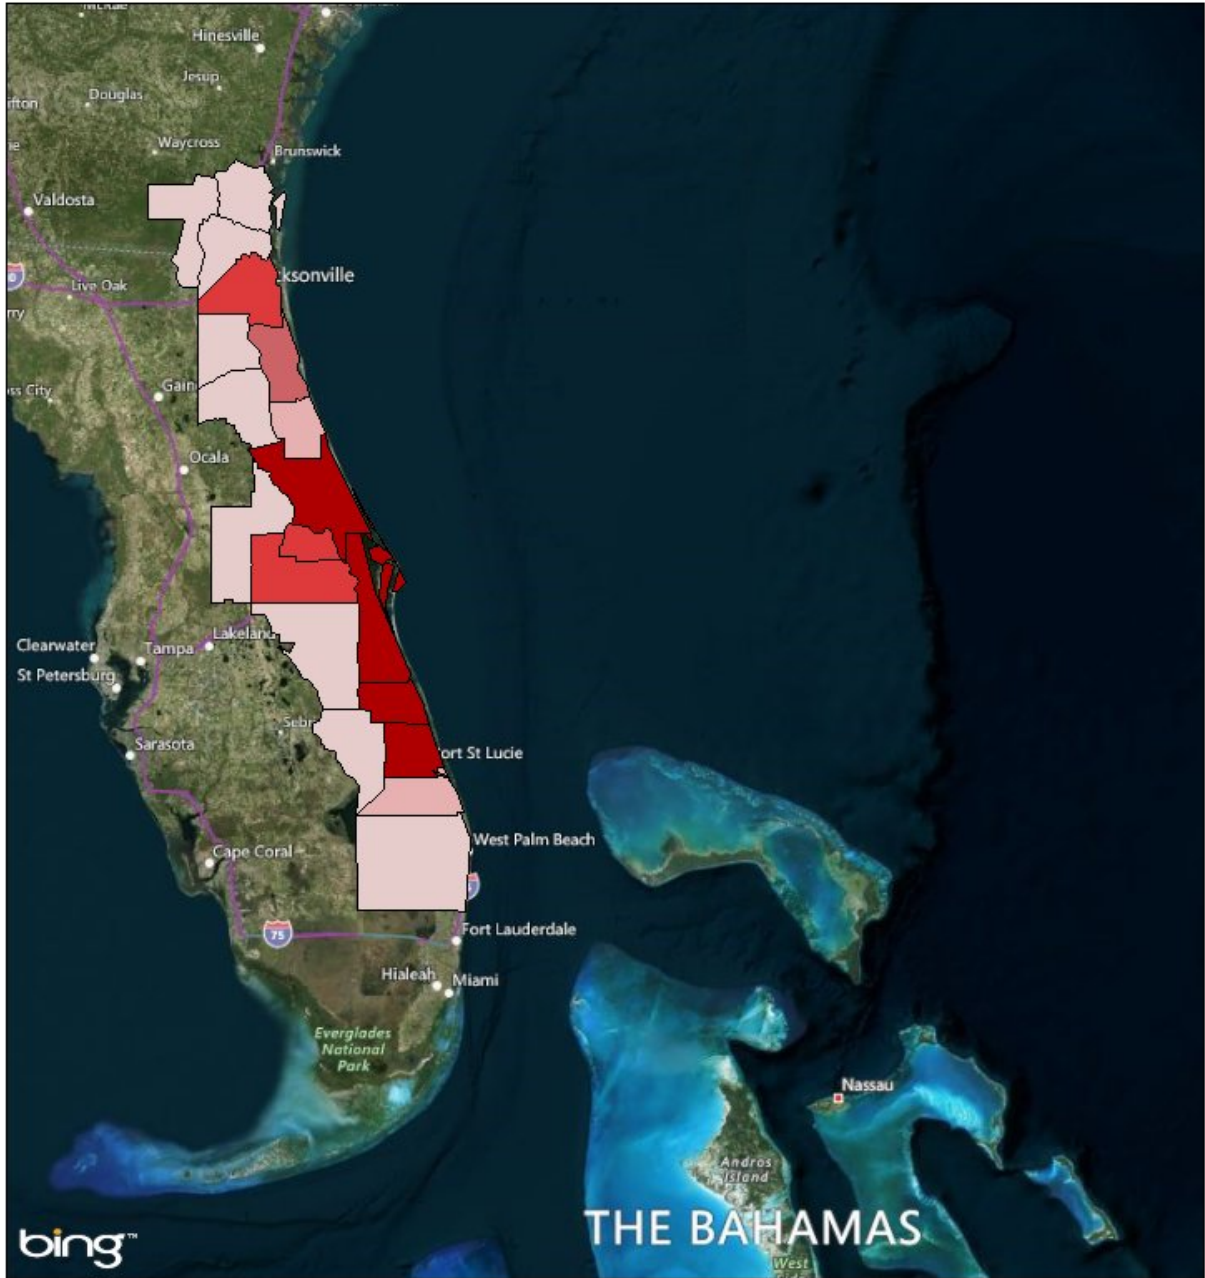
Hinesville
Jesup
Douglas
Waycross
Brunswick
Valdosta
Live Oak
ksonville
Gain
Ocala
Clearwater
Tampa
Lakeland
St Petersburg
Sebr
Sarasota
ort St Lucie
West Palm Beach
Cape Coral
75
Fort Lauderdale
Hialeah
Miami
Everglades National Park
Nassau
Andros Island
bing™
THE BAHAMAS
West